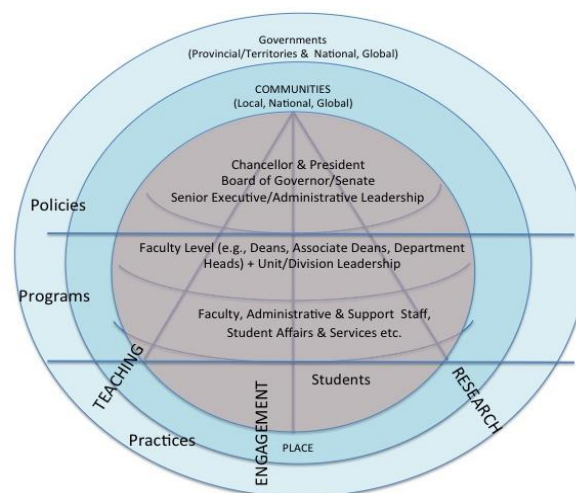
Governments
(Provincial/Territories & National, Global)

COMMUNITIES
(Local, National, Global)

Chancellor & President
Board of Governor/Senate
Senior Executive/Administrative Leadership

Policies

Faculty Level (e.g., Deans, Associate Deans, Department Heads) + Unit/Division Leadership

Programs

Faculty, Administrative & Support Staff, Student Affairs & Services etc.

Students

TEACHING

ENGAGEMENT

RESEARCH

Practices

PLACE